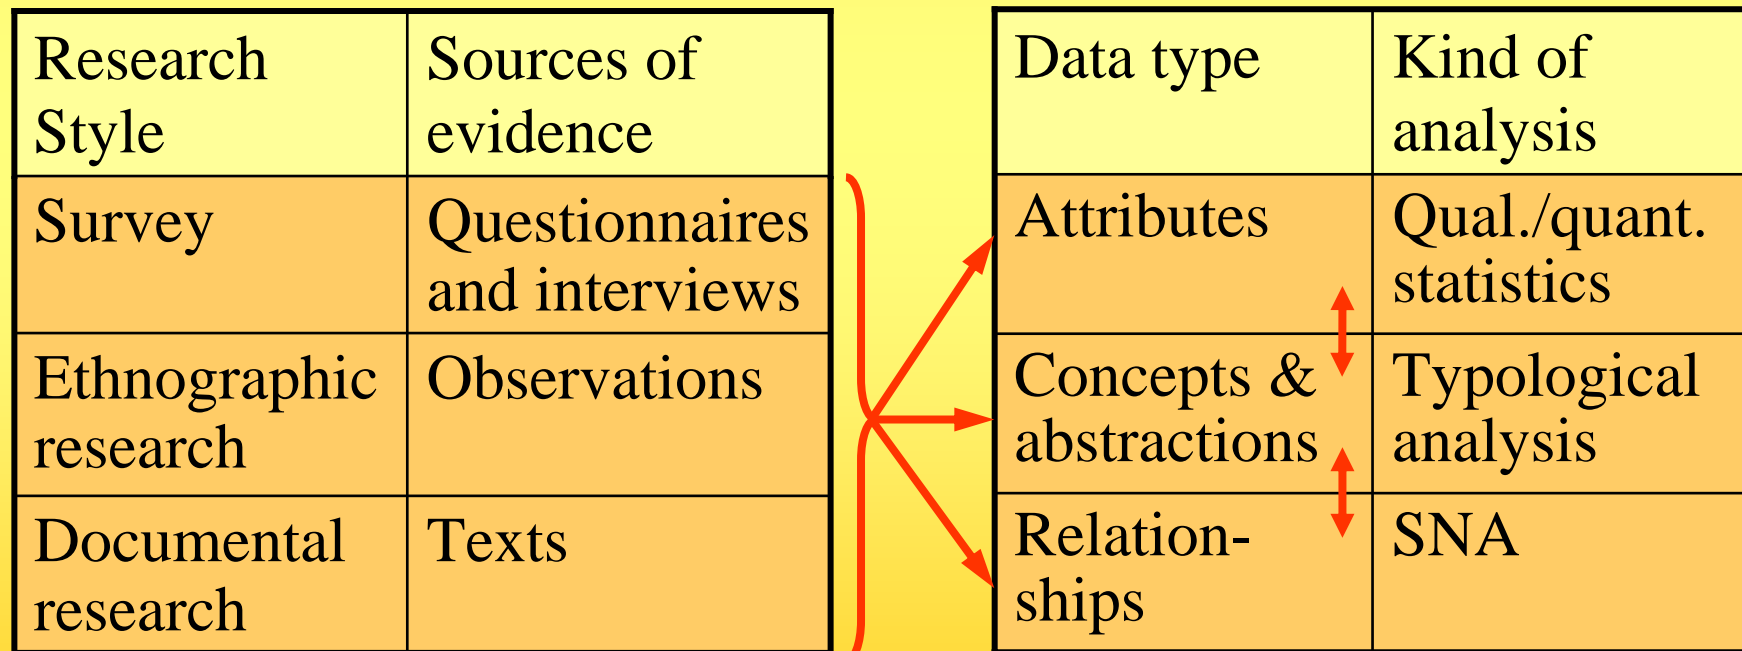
| Research Style | Sources of evidence |
|---|---|
| Survey | Questionnaires and interviews |
| Ethnographic research | Observations |
| Documental research | Texts |

| Data type | Kind of analysis |
|---|---|
| Attributes | Qual./quant. statistics |
| Concepts & abstractions | Typological analysis |
| Relation-ships | SNA |